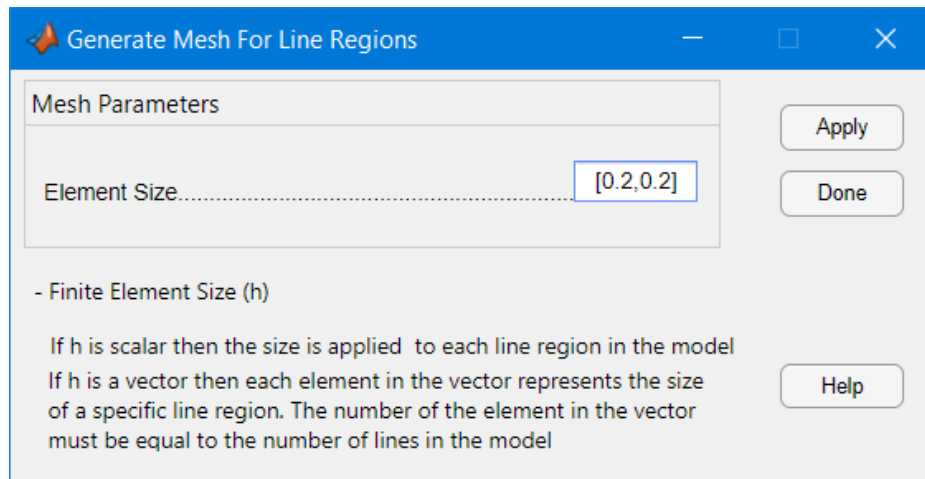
Generate Mesh For Line Regions

Mesh Parameters

Element Size.................................................................... [0.2,0.2]

Apply

Done

- Finite Element Size (h)

If h is scalar then the size is applied to each line region in the model

If h is a vector then each element in the vector represents the size of a specific line region. The number of the element in the vector must be equal to the number of lines in the model

Help